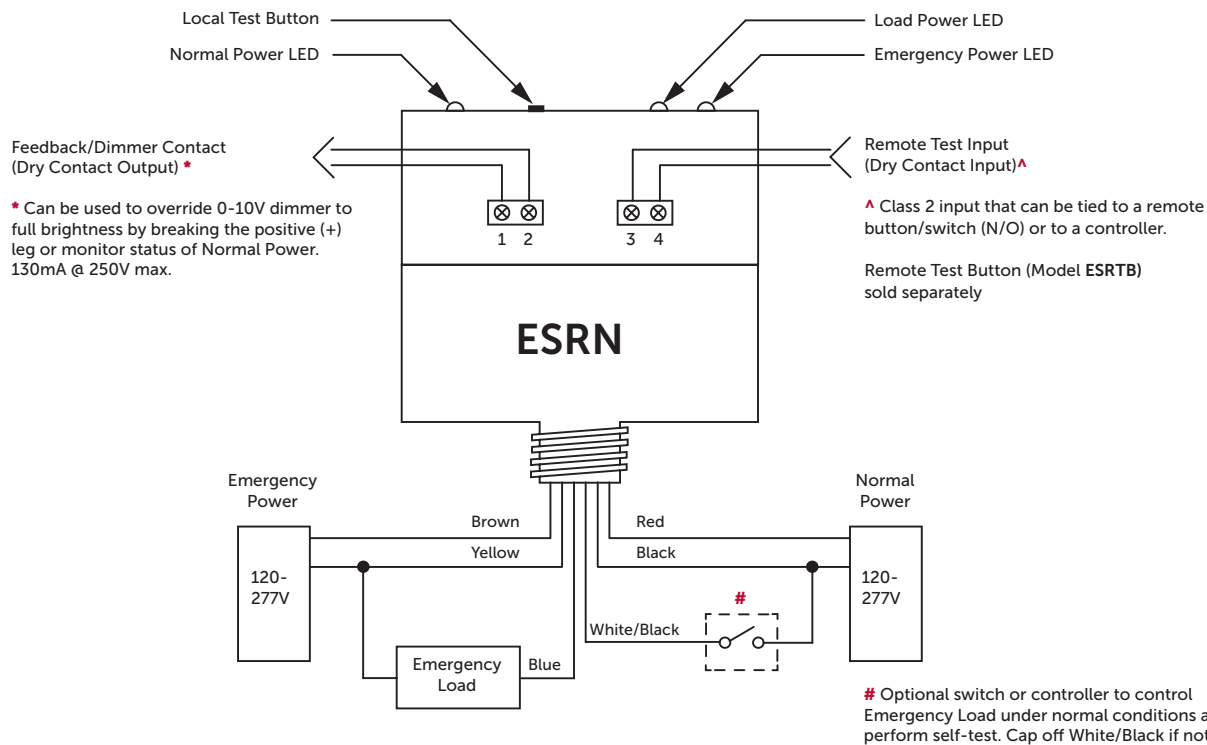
Local Test Button

Normal Power LED

Load Power LED

Emergency Power LED

Feedback/Dimmer Contact (Dry Contact Output) *

* Can be used to override 0-10V dimmer to full brightness by breaking the positive (+) leg or monitor status of Normal Power. 130mA @ 250V max.

1 2

3 4

Remote Test Input (Dry Contact Input)^

^ Class 2 input that can be tied to a remote button/switch (N/O) or to a controller.

Remote Test Button (Model ESRTB) sold separately

ESRN

Emergency Power

120-277V

Brown

Yellow

Red

Black

Normal Power

120-277V

#

White/Black

Emergency Load

Blue

# Optional switch or controller to control Emergency Load under normal conditions a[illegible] perform self-test. Cap off White/Black if no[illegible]